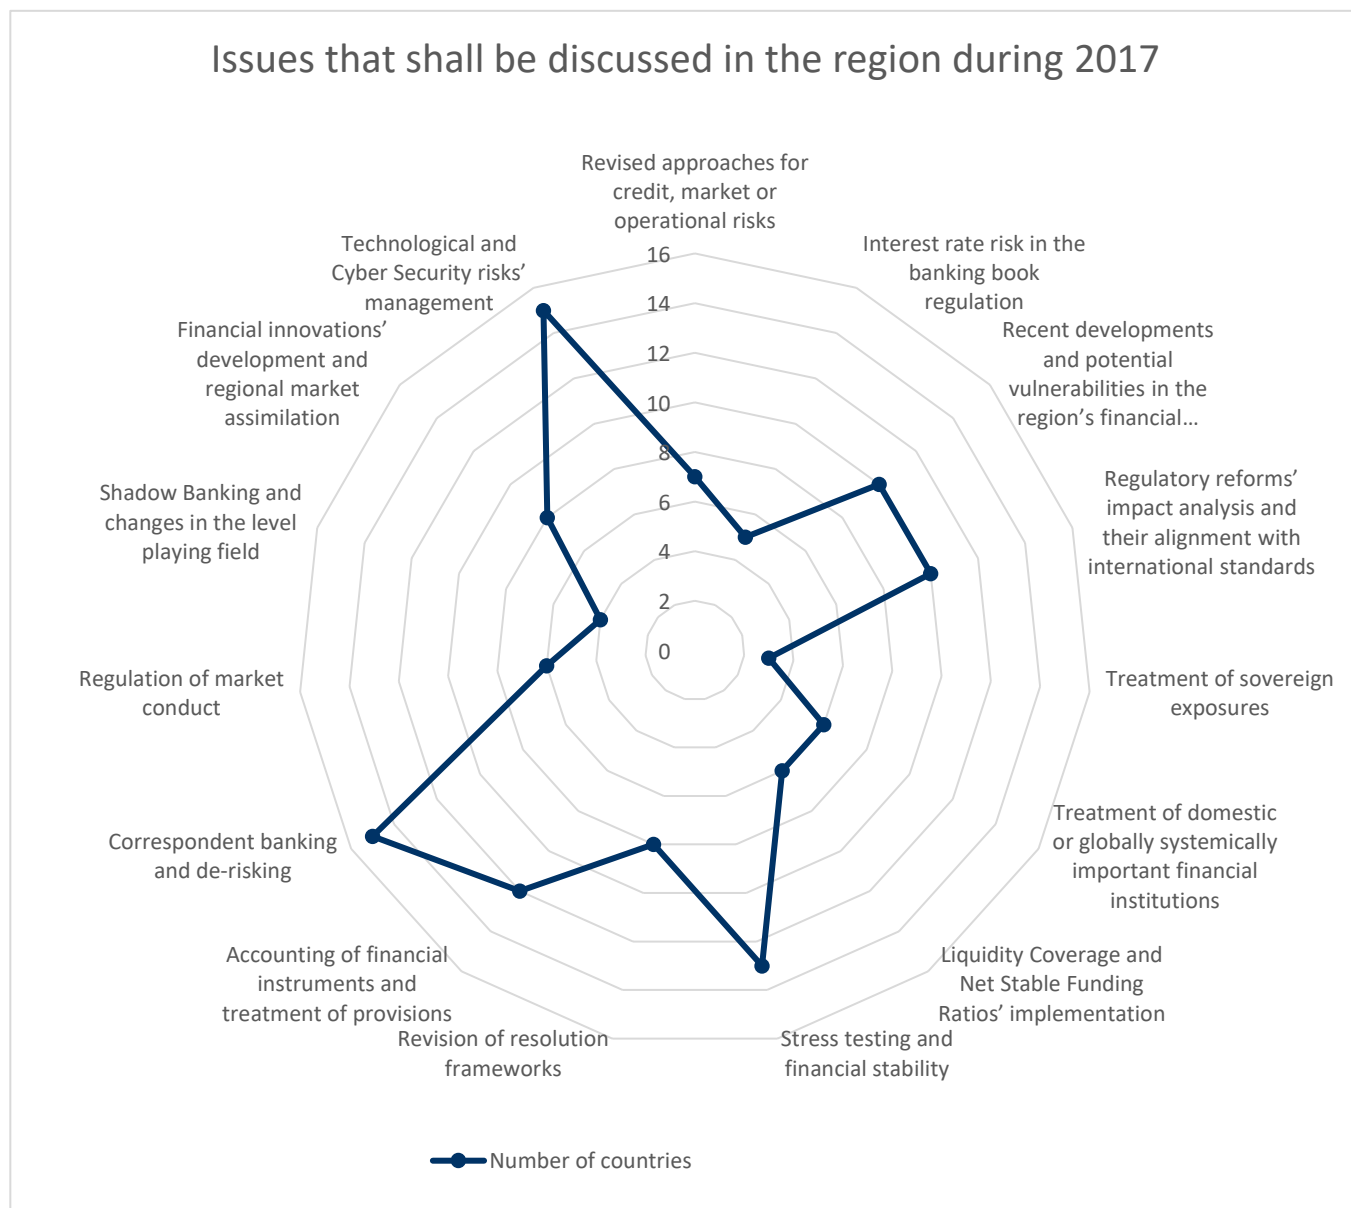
Issues that shall be discussed in the region during 2017

Revised approaches for credit, market or operational risks

Interest rate risk in the banking book regulation

Recent developments and potential vulnerabilities in the region's financial...

Regulatory reforms' impact analysis and their alignment with international standards

Treatment of sovereign exposures

Treatment of domestic or globally systemically important financial institutions

Liquidity Coverage and Net Stable Funding Ratios' implementation

Stress testing and financial stability

Revision of resolution frameworks

Accounting of financial instruments and treatment of provisions

Correspondent banking and de-risking

Regulation of market conduct

Shadow Banking and changes in the level playing field

Financial innovations' development and regional market assimilation

Technological and Cyber Security risks' management

16
14
12
10
8
6
4
2
0

Number of countries